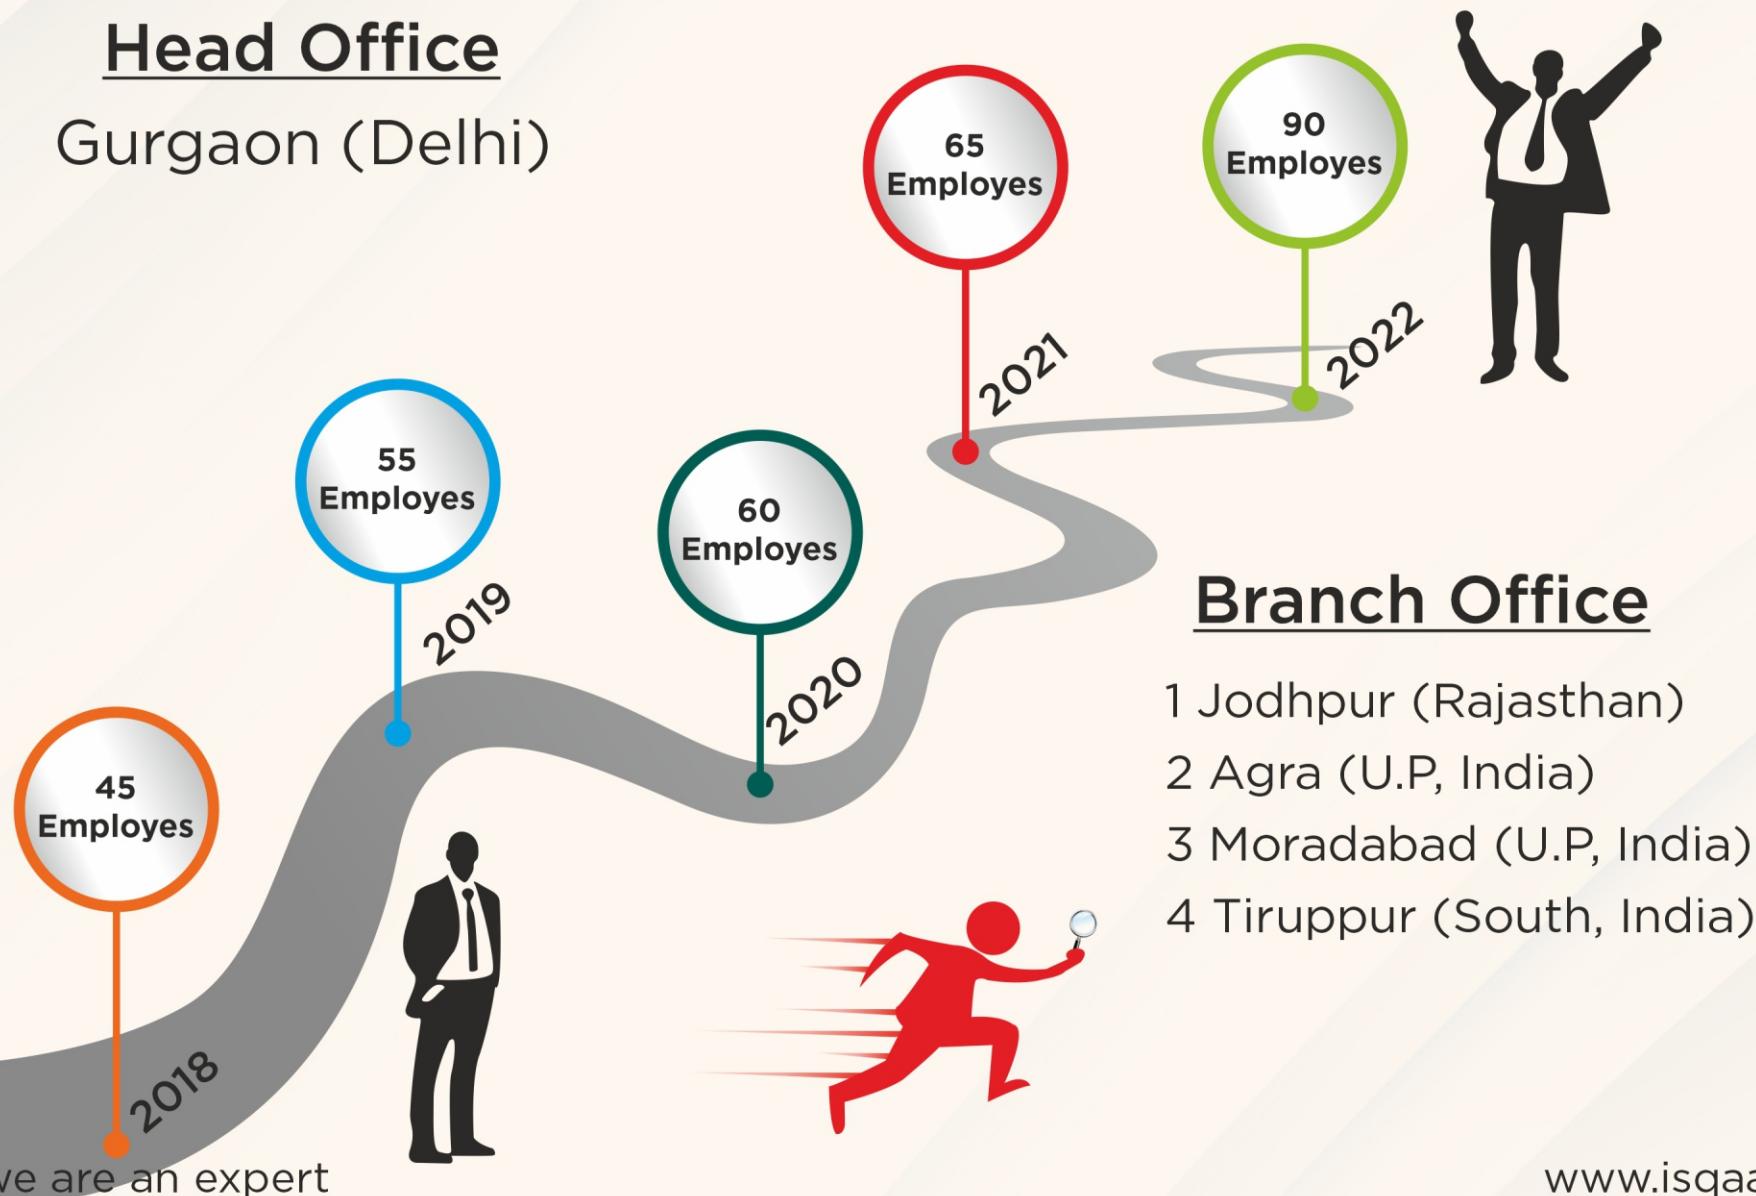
Head Office

Gurgaon (Delhi)

65 Employes

2021

90 Employes

2022

55 Employes

2019

60 Employes

2020

Branch Office

1 Jodhpur (Rajasthan)
2 Agra (U.P, India)
3 Moradabad (U.P, India)
4 Tiruppur (South, India)

45 Employes

2018

ve are an expert

www.isqa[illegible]